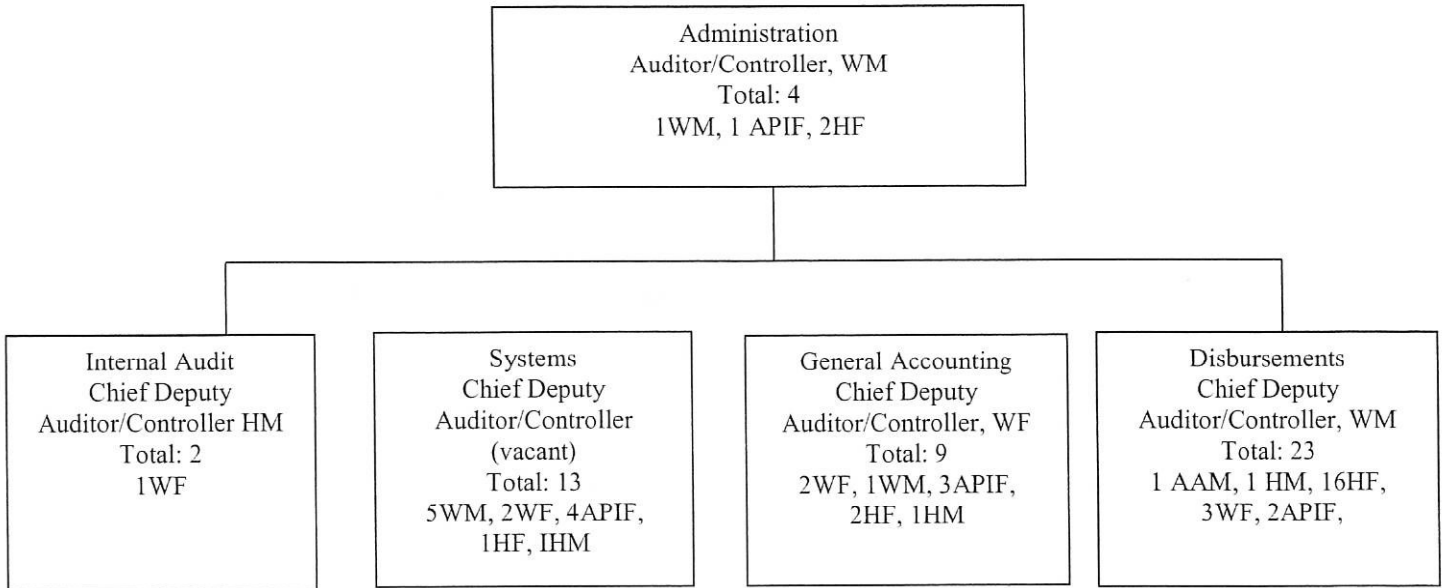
Administration
Auditor/Controller, WM
Total: 4
1WM, 1 APIF, 2HF

Internal Audit
Chief Deputy
Auditor/Controller HM
Total: 2
1WF

Systems
Chief Deputy
Auditor/Controller
(vacant)
Total: 13
5WM, 2WF, 4APIF, 1HF, IHM

General Accounting
Chief Deputy
Auditor/Controller, WF
Total: 9
2WF, 1WM, 3APIF, 2HF, 1HM

Disbursements
Chief Deputy
Auditor/Controller, WM
Total: 23
1 AAM, 1 HM, 16HF, 3WF, 2APIF,